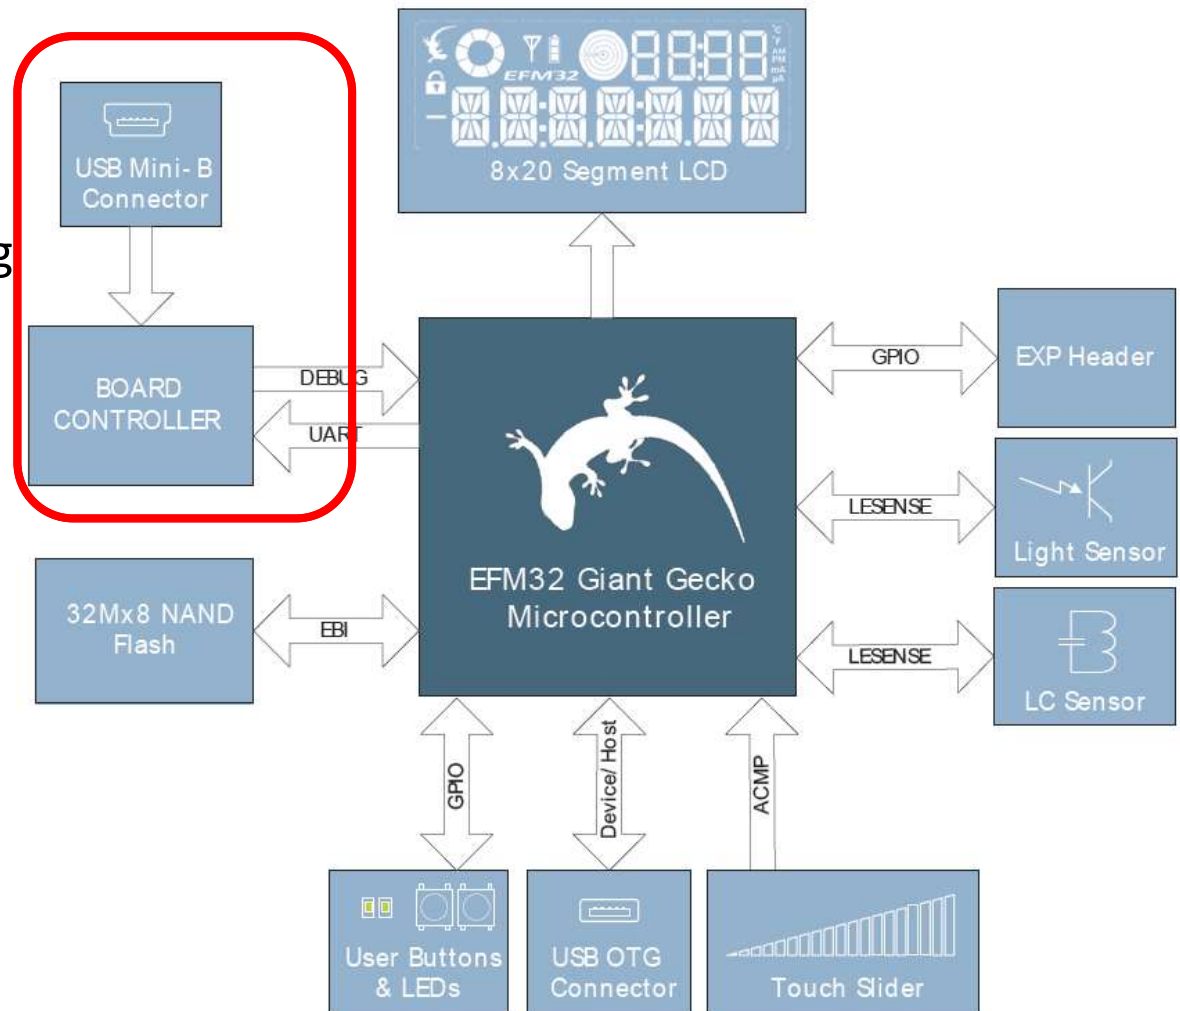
EFM32
AM
PM
mA
µA
8x20 Segment LCD

USB Mini- B Connector

BOARD CONTROLLER

DEBUG
UART

EFM32 Giant Gecko Microcontroller

GPIO
EXP Header

LESENSE
Light Sensor

LESENSE
LC Sensor

32Mx8 NAND Flash
EBI

GPIO
Device/ Host
ACMP

User Buttons & LEDs
USB OTG Connector
Touch Slider